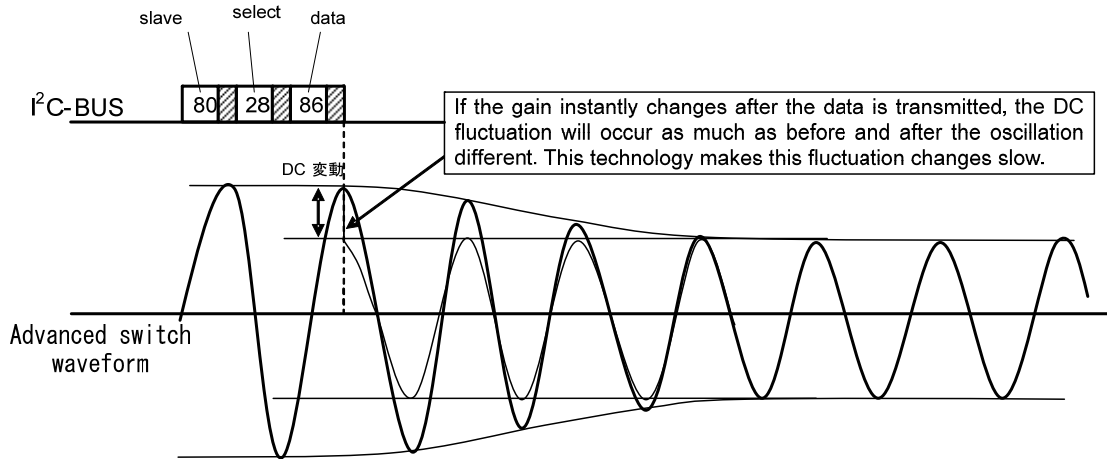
slave select data

$I^2C$-BUS 80 28 86

If the gain instantly changes after the data is transmitted, the DC fluctuation will occur as much as before and after the oscillation different. This technology makes this fluctuation changes slow.

DC 変動

Advanced switch waveform